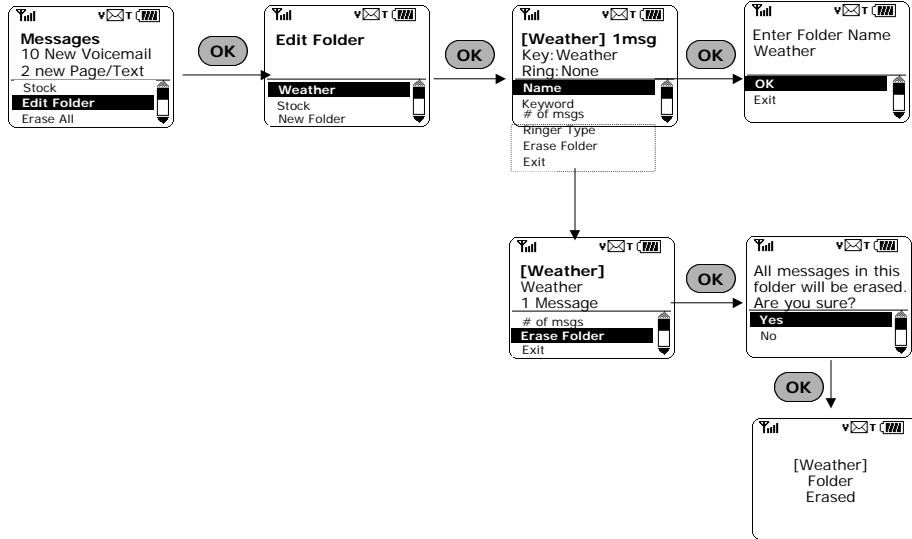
Messages
10 New Voicemail
2 new Page/Text
Stock
Edit Folder
Erase All

OK

Edit Folder
Weather
Stock
New Folder

OK

[Weather] 1msg
Key: Weather
Ring: None
Name
Keyword
# of msgs
Ringer Type
Erase Folder
Exit

OK

Enter Folder Name
Weather
OK
Exit

[Weather]
Weather
1 Message
# of msgs
Erase Folder
Exit

OK

All messages in this folder will be erased. Are you sure?
Yes
No

OK

[Weather]
Folder
Erased